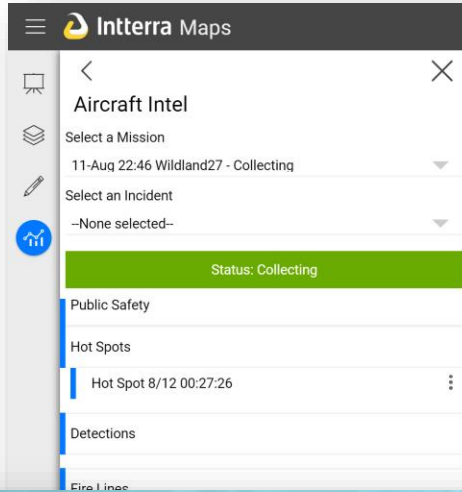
Interra Maps

Aircraft Intel

Select a Mission

11-Aug 22:46 Wildland27 - Collecting

Select an Incident

--None selected--

Status: Collecting

Public Safety

Hot Spots

Hot Spot 8/12 00:27:26

Detections

Fire Lines